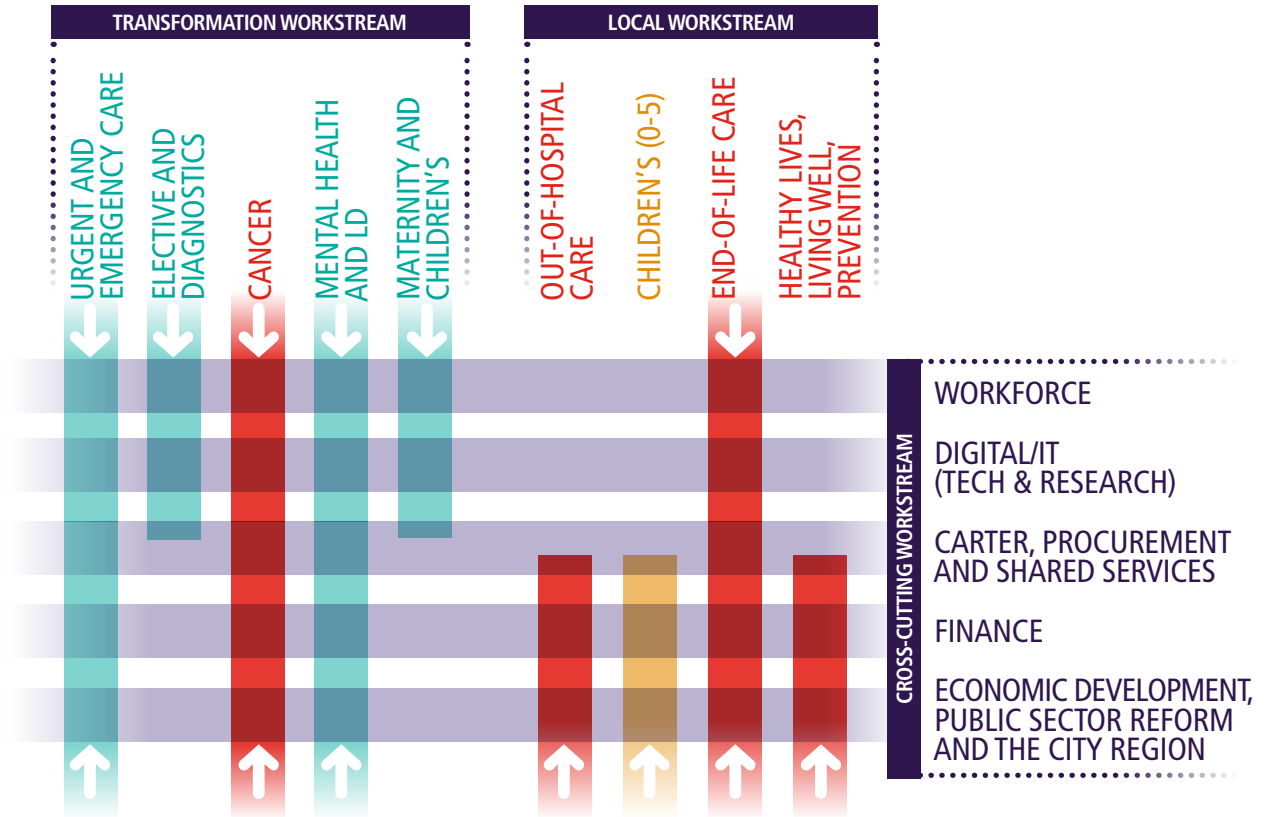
TRANSFORMATION WORKSTREAM

LOCAL WORKSTREAM

URGENT AND EMERGENCY CARE

ELECTIVE AND DIAGNOSTICS

CANCER

MENTAL HEALTH AND LD

MATERNITY AND CHILDREN'S

OUT-OF-HOSPITAL CARE

CHILDREN'S (0-5)

END-OF-LIFE CARE

HEALTHY LIVES, LIVING WELL, PREVENTION

CROSS-CUTTING WORKSTREAM

WORKFORCE

DIGITAL/IT (TECH & RESEARCH)

CARTER, PROCUREMENT AND SHARED SERVICES

FINANCE

ECONOMIC DEVELOPMENT, PUBLIC SECTOR REFORM AND THE CITY REGION